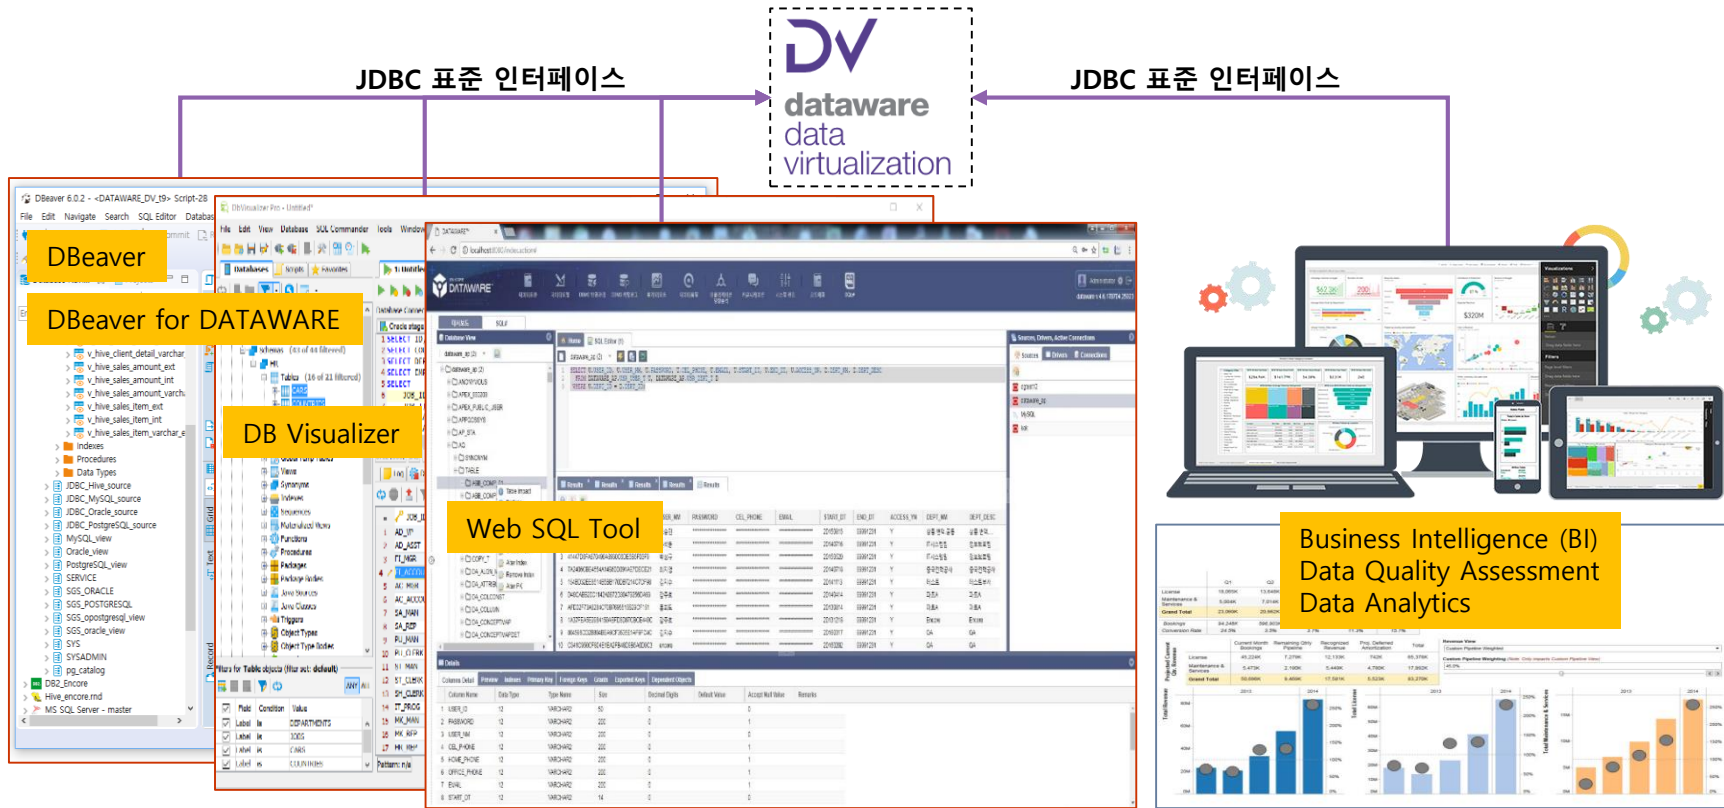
JDBC 표준 인터페이스

dataware
data
virtualization

JDBC 표준 인터페이스

DBeaver 6.0.2 - <DATAWARE_DV_t9> Script-28
File Edit Navigate Search SQL Editor Database

DBeaver

DBeaver for DATAWARE

v_hive_client_detail_varchar
v_hive_sales_amount_ext
v_hive_sales_amount_int
v_hive_sales_amount_varch
v_hive_sales_item_ext
v_hive_sales_item_int
v_hive_sales_item_varchar
Indexes
Procedures
Data Types
JDBC_Hive_source
JDBC_MySQL_source
JDBC_Oracle_source
JDBC_PostgreSQL_source
MySQL_view
Oracle_view
PostgreSQL_view
SERVICE
SGS_ORACLE
SGS_POSTGRESQL
SGS_opostgresql_view
SGS_oracle_view
SYS
SYSADMIN
DB2_Encore
Hive_encore.md
MS SQL Server - master

DbVisualizer Pro - Untitled*
File Edit View Database SQL Commander Tools Window

DB Visualizer

Web SQL Tool

DATAWARE

Business Intelligence (BI)
Data Quality Assessment
Data Analytics